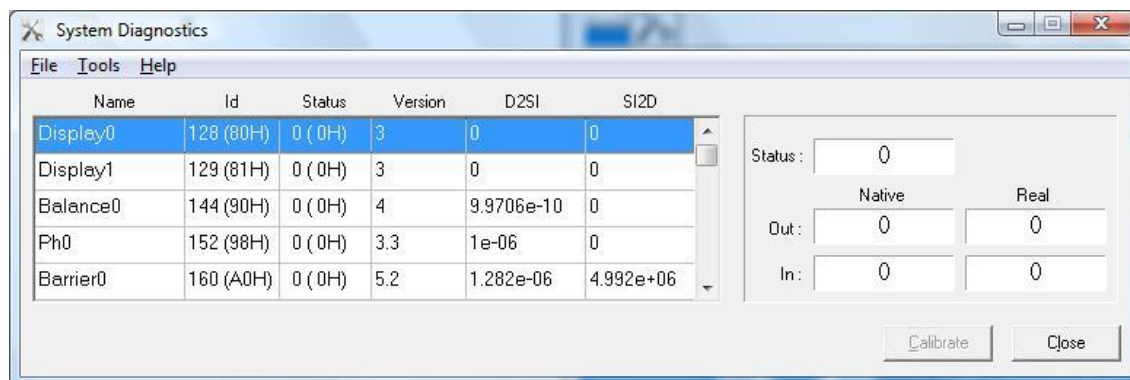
System Diagnostics

File Tools Help

| Name | Id | Status | Version | D2SI | SI2D |
|---|---|---|---|---|---|
| Display0 | 128 (80H) | 0 (0H) | 3 | 0 | 0 |
| Display1 | 129 (81H) | 0 (0H) | 3 | 0 | 0 |
| Balance0 | 144 (90H) | 0 (0H) | 4 | 9.9706e-10 | 0 |
| Ph0 | 152 (98H) | 0 (0H) | 3.3 | 1e-06 | 0 |
| Barrier0 | 160 (A0H) | 0 (0H) | 5.2 | 1.282e-06 | 4.992e+06 |

Status : 0

| | Native | Real |
|---|---|---|
| Out : | 0 | 0 |
| In : | 0 | 0 |

Calibrate

Close